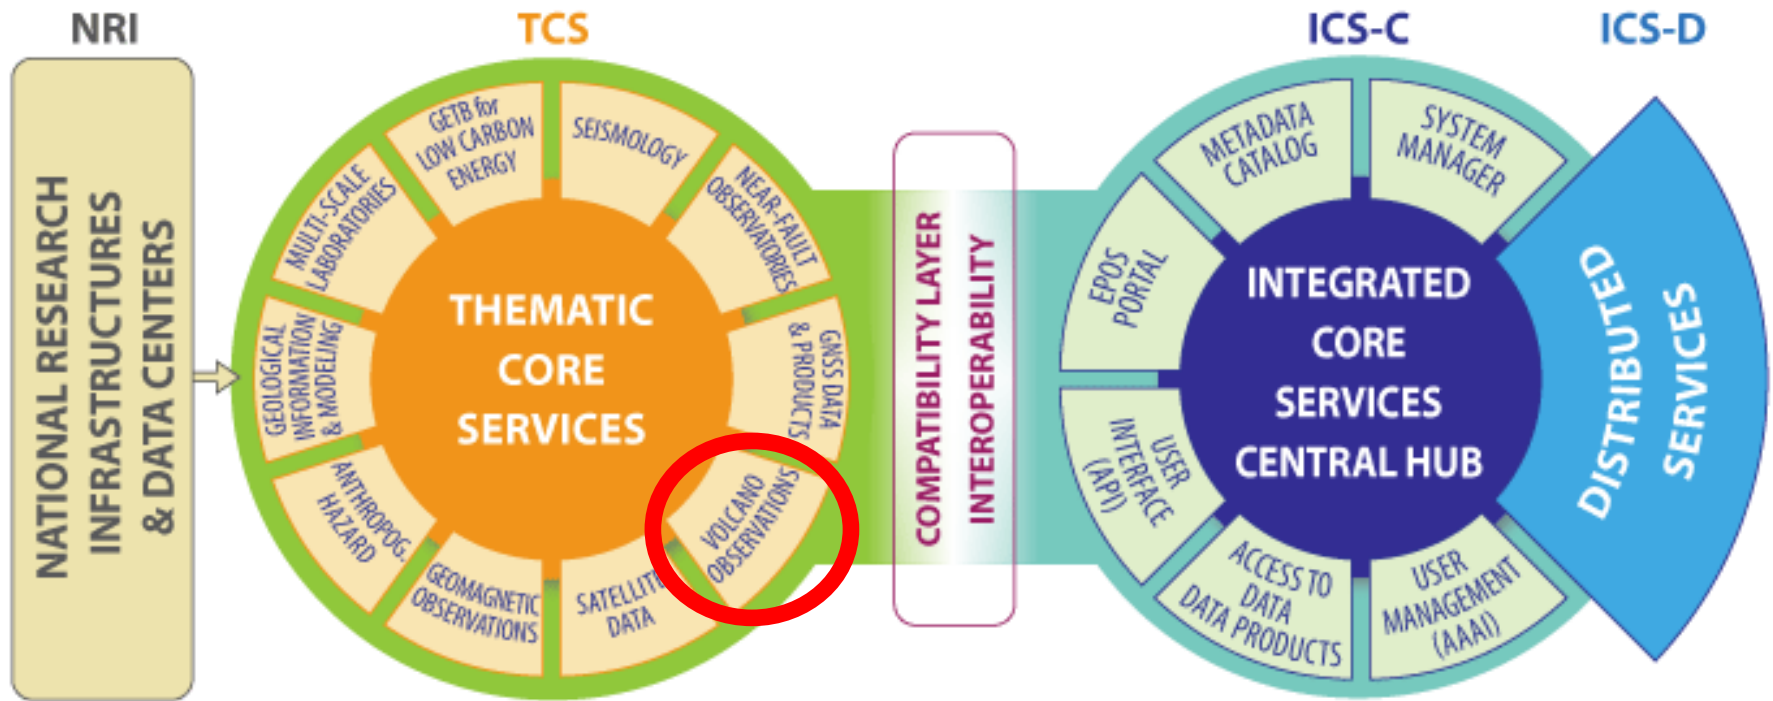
NRI

NATIONAL RESEARCH INFRASTRUCTURES & DATA CENTERS

TCS

THEMATIC CORE SERVICES

GETB for LOW CARBON ENERGY

SEISMOLOGY

NEAR-FAULT OBSERVATORIES

GNSS DATA & PRODUCTS

VOLCANO OBSERVATIONS

SATELLITE DATA

GEOMAGNETIC OBSERVATIONS

ANTHROPOG. HAZARD

GEOLOGICAL INFORMATION & MODELING

MULTI-SCALE LABORATORIES

COMPATIBILITY LAYER

INTEROPERABILITY

ICS-C

ICS-D

INTEGRATED CORE SERVICES CENTRAL HUB

METADATA CATALOG

SYSTEM MANAGER

EPOS PORTAL

USER INTERFACE (API)

ACCESS TO DATA DATA PRODUCTS

USER MANAGEMENT (AAAI)

DISTRIBUTED SERVICES